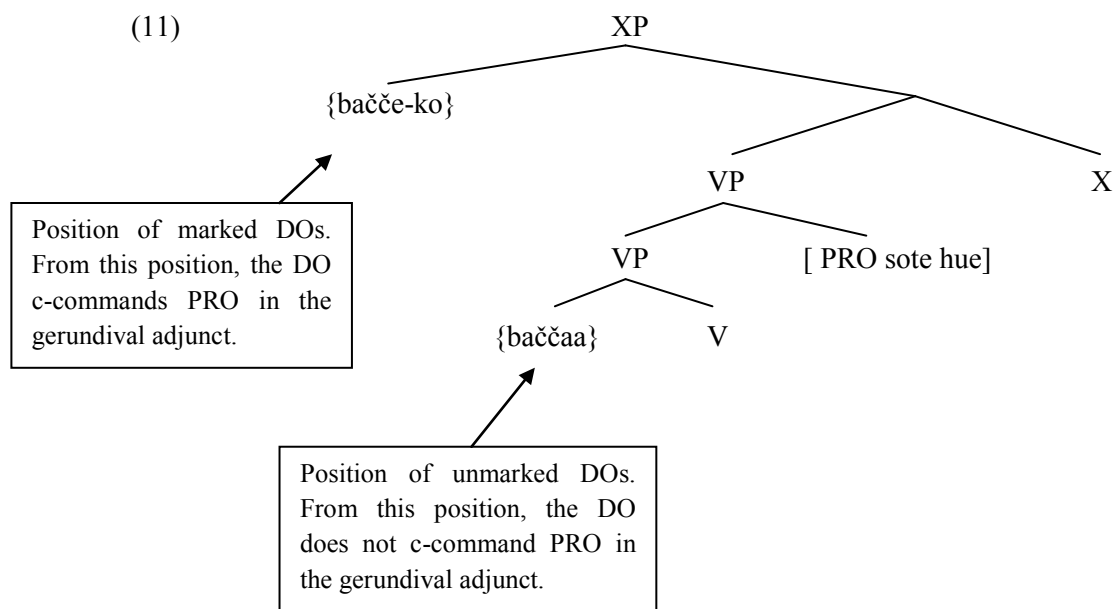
(11)

XP

{bačče-ko}

VP

X

Position of marked DOs. From this position, the DO c-commands PRO in the gerundival adjunct.

VP

[ PRO sote hue]

{baččaa}

V

Position of unmarked DOs. From this position, the DO does not c-command PRO in the gerundival adjunct.